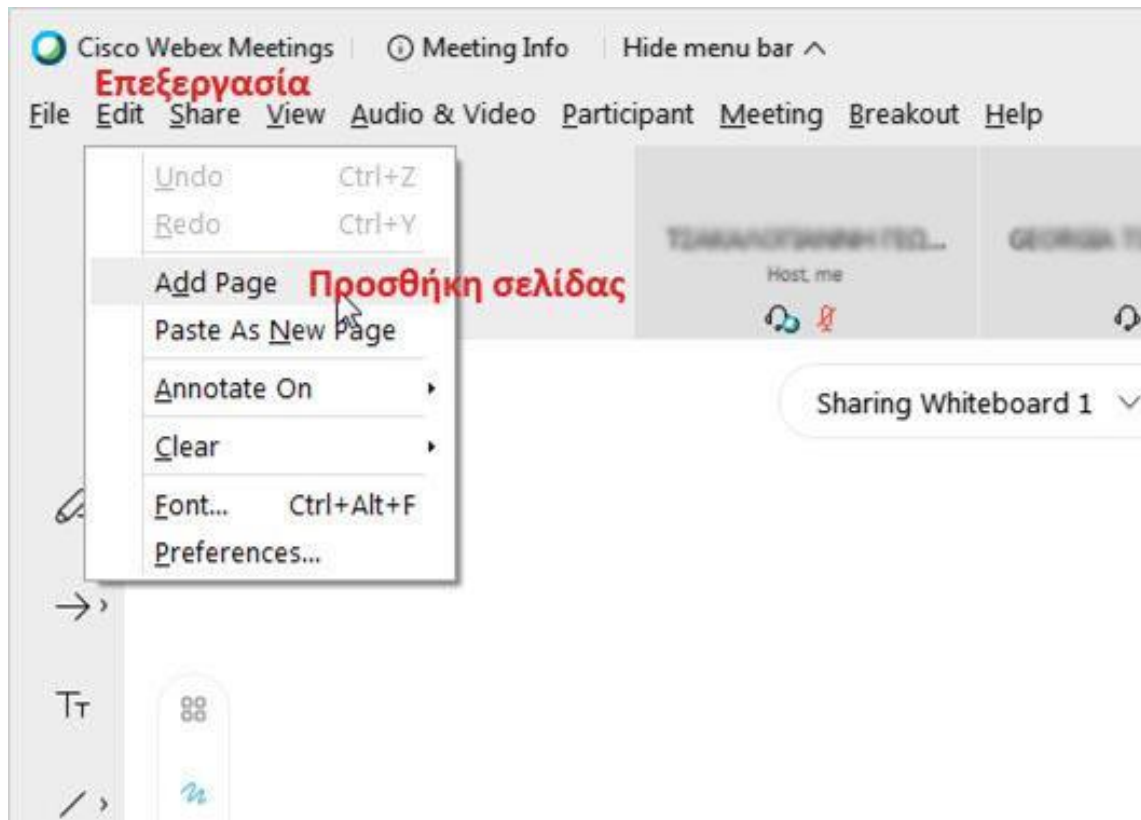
Cisco Webex Meetings | ⓘ Meeting Info | Hide menu bar ^

Επεξεργασία

File Edit Share View Audio & Video Participant Meeting Breakout Help

Undo Ctrl+Z
Redo Ctrl+Y
Add Page
Προσθήκη σελίδας
Paste As New Page
Annotate On
Clear
Font... Ctrl+Alt+F
Preferences...

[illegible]
Host, me
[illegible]

Sharing Whiteboard 1

Tт